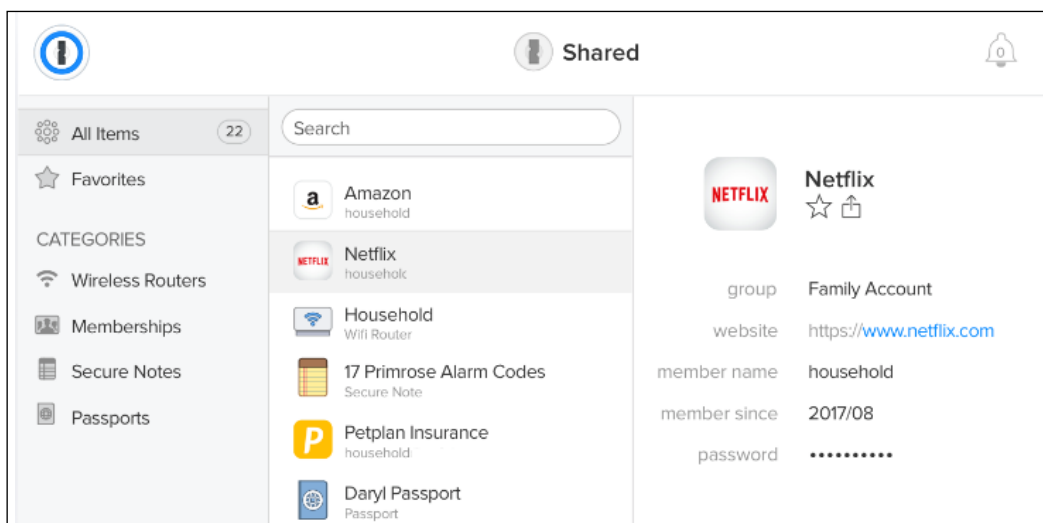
Shared

0

All Items 22

Favorites

CATEGORIES

Wireless Routers

Memberships

Secure Notes

Passports

Search

a

Amazon
household

NETFLIX

Netflix
household

Household
Wifi Router

17 Primrose Alarm Codes
Secure Note

P

Petplan Insurance
household

Daryl Passport
Passport

NETFLIX

Netflix

| | |
|---|---|
| group | Family Account |
| website | https://www.netflix.com |
| member name | household |
| member since | 2017/08 |
| password | •••••••••• |